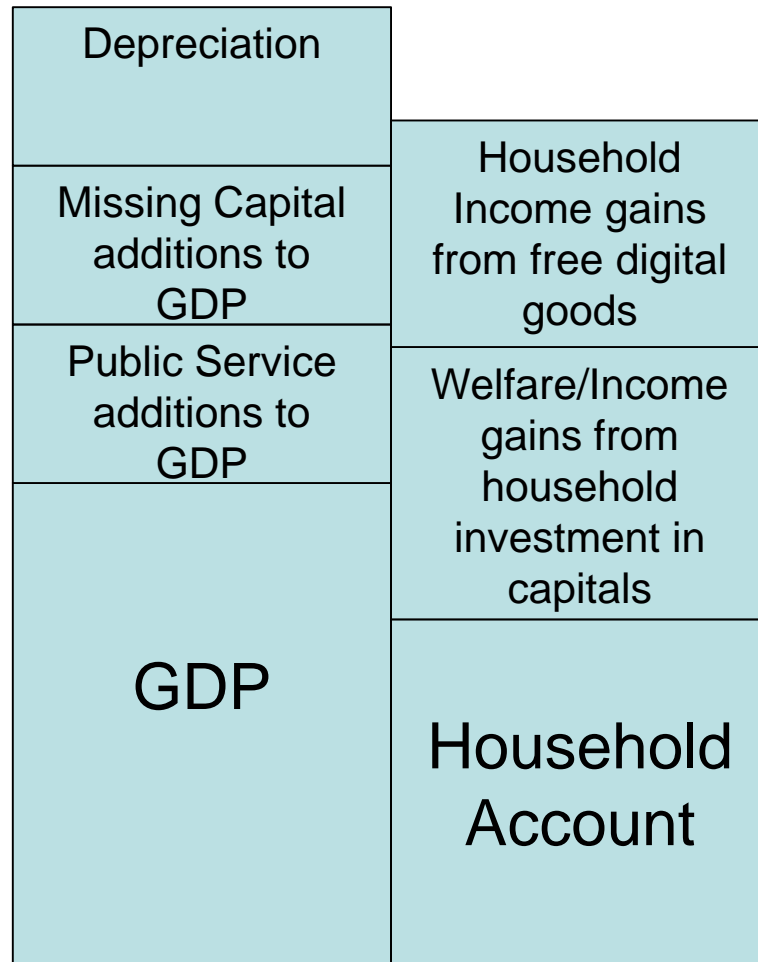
Depreciation

Missing Capital additions to GDP

Public Service additions to GDP

GDP

Household Income gains from free digital goods

Welfare/Income gains from household investment in capitals

Household Account